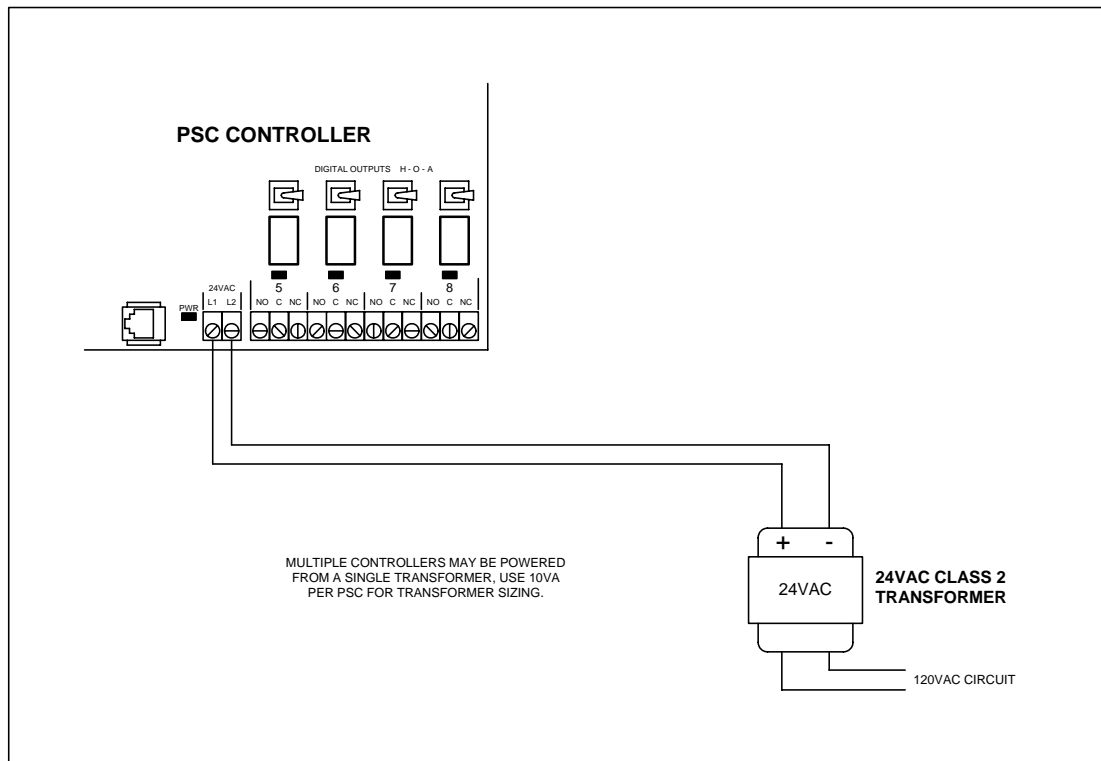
PSC CONTROLLER

DIGITAL OUTPUTS H - O - A

PWR

24VAC
L1 L2

5
NO C NC

6
NO C NC

7
NO C NC

8
NO C NC

MULTIPLE CONTROLLERS MAY BE POWERED FROM A SINGLE TRANSFORMER, USE 10VA PER PSC FOR TRANSFORMER SIZING.

+ -

24VAC

24VAC CLASS 2 TRANSFORMER

120VAC CIRCUIT